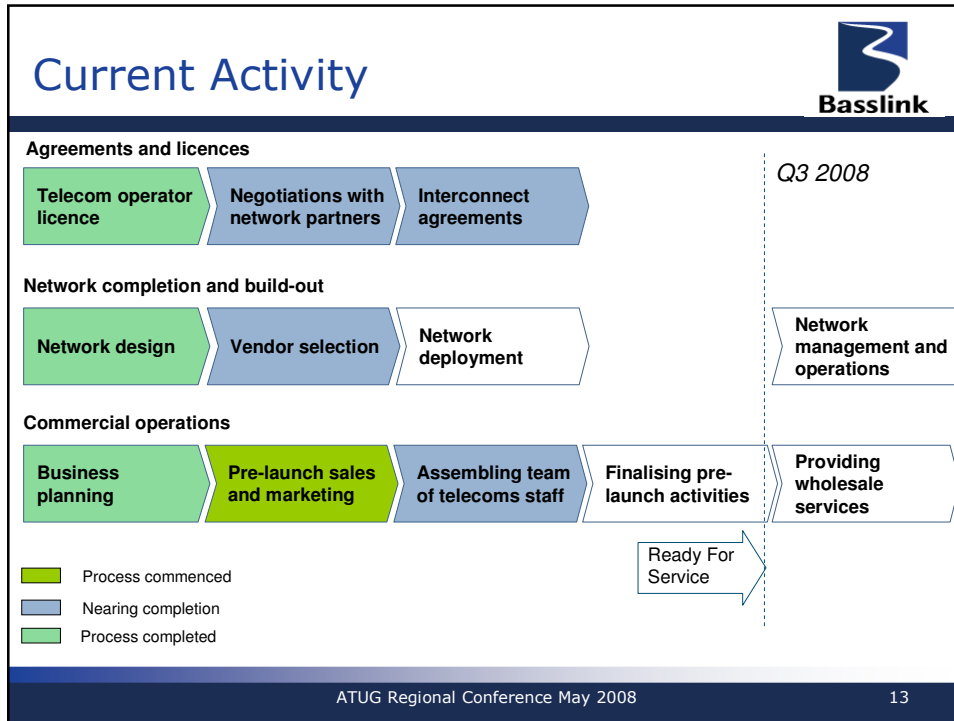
Current Activity

Basslink

Agreements and licences

Telecom operator licence

Negotiations with network partners

Interconnect agreements

Q3 2008

Network completion and build-out

Network design

Vendor selection

Network deployment

Network management and operations

Commercial operations

Business planning

Pre-launch sales and marketing

Assembling team of telecoms staff

Finalising pre-launch activities

Providing wholesale services

Ready For Service

Process commenced

Nearing completion

Process completed

ATUG Regional Conference May 2008

13